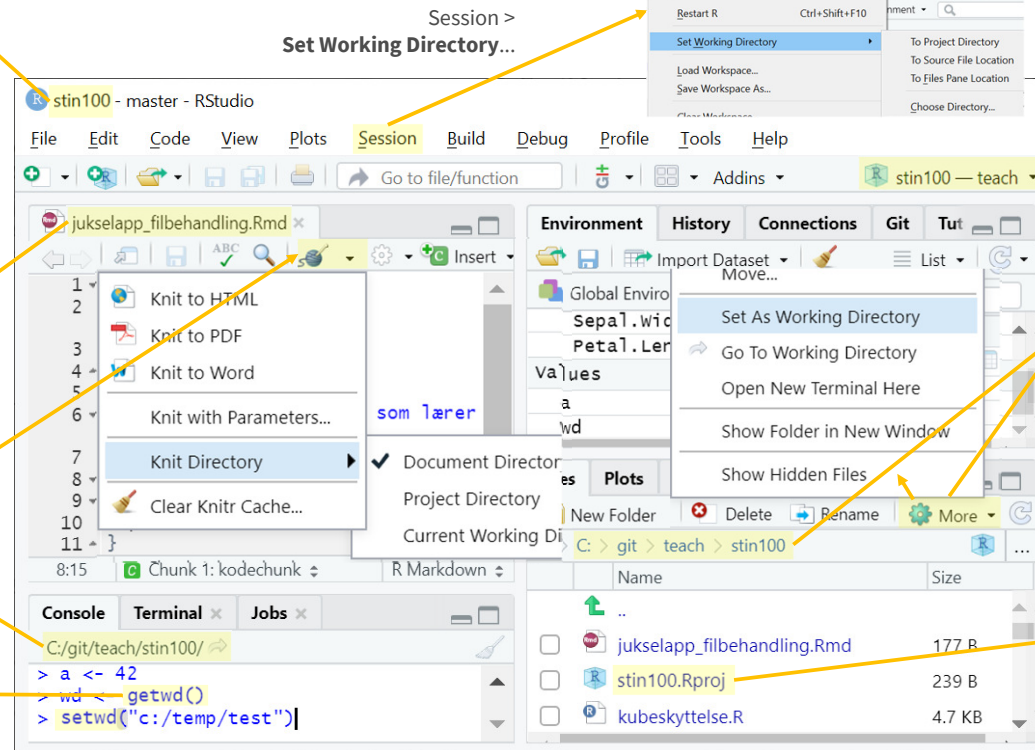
Session >
Set Working Directory...

Restart R Ctrl+Shift+F10
Set Working Directory
Load Workspace...
Save Workspace As...
Clear Workspace
To Project Directory
To Source File Location
To Files Pane Location
Choose Directory...

stin100 - master - RStudio

File Edit Code View Plots Session Build Debug Profile Tools Help

Go to file/function
Addins
stin100 — teach

jukselapp_filbehandling.Rmd
Insert

Knit to HTML
Knit to PDF
Knit to Word
Knit with Parameters...
Knit Directory
Clear Knitr Cache...

Document Director
Project Directory
Current Working Di

som lærer

1
2
3
4
5
6
7
8
9
10
11 }

8:15 Chunk 1: kodechunk R Markdown

Environment History Connections Git Tut
Import Dataset List
Global Enviro
Sepal.Wid
Petal.Len
Values
a
wd

Move...
Set As Working Directory
Go To Working Directory
Open New Terminal Here
Show Folder in New Window
Show Hidden Files

es Plots
New Folder Delete Rename More
C: > git > teach > stin100

Name Size
..
jukselapp_filbehandling.Rmd 177 B
stin100.Rproj 239 B
kubeskyttelse.R 4.7 KB

Console Terminal Jobs
C:/git/teach/stin100/
> a <- 42
> wd <- getwd()
> setwd("c:/temp/test")